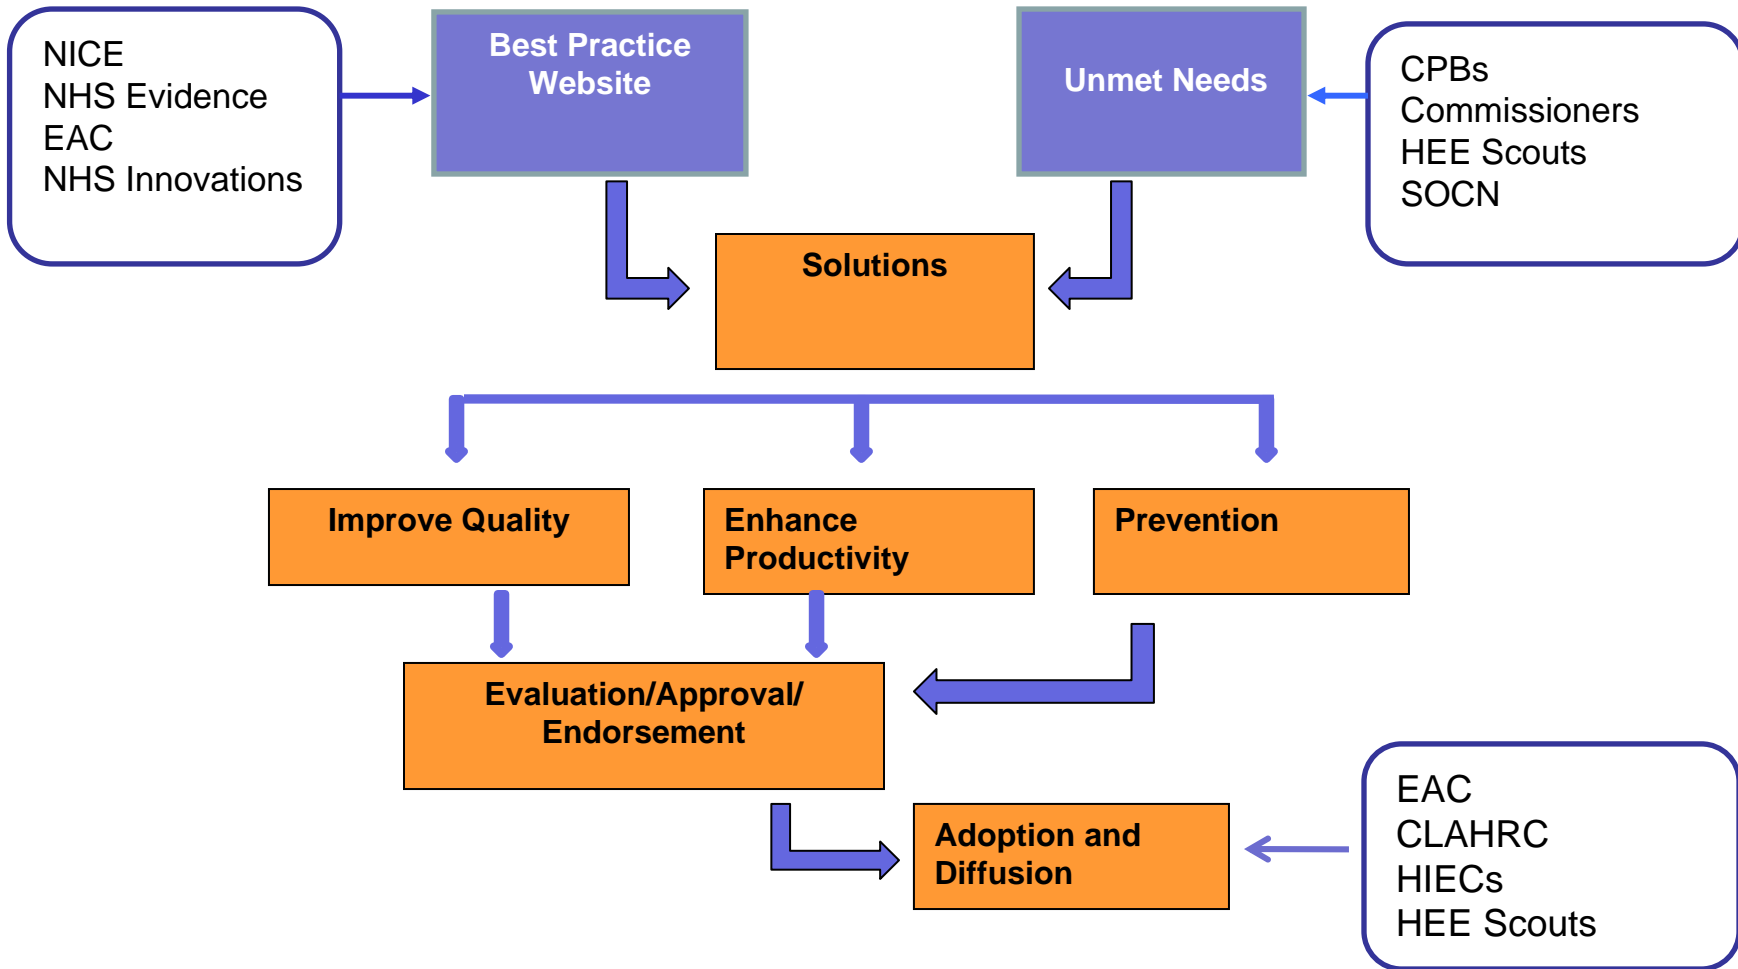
NICE
NHS Evidence
EAC
NHS Innovations

Best Practice Website

Unmet Needs

CPBs
Commissioners
HEE Scouts
SOCN

Solutions

Improve Quality

Enhance Productivity

Prevention

Evaluation/Approval/ Endorsement

Adoption and Diffusion

EAC
CLAHRC
HIECs
HEE Scouts